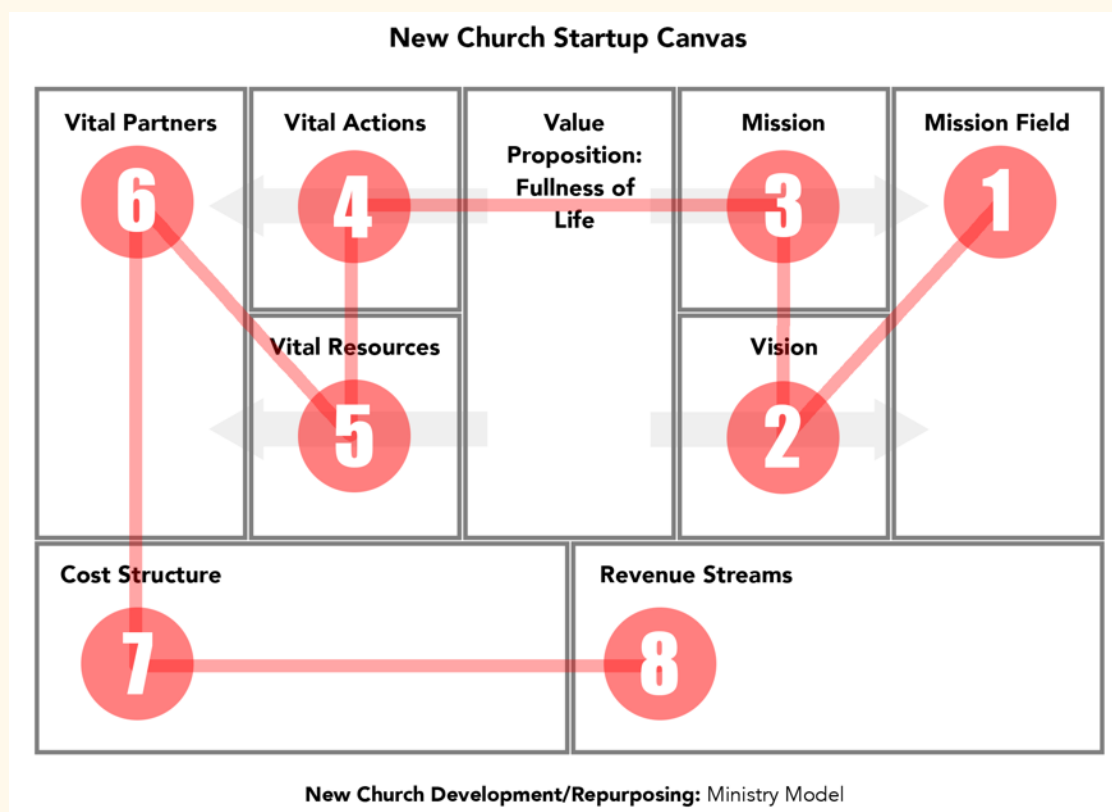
New Church Startup Canvas

Vital Partners

6

Vital Actions

4

Vital Resources

5

Value Proposition: Fullness of Life

Mission

3

Vision

2

Mission Field

1

Cost Structure

7

Revenue Streams

8

New Church Development/Repurposing: Ministry Model